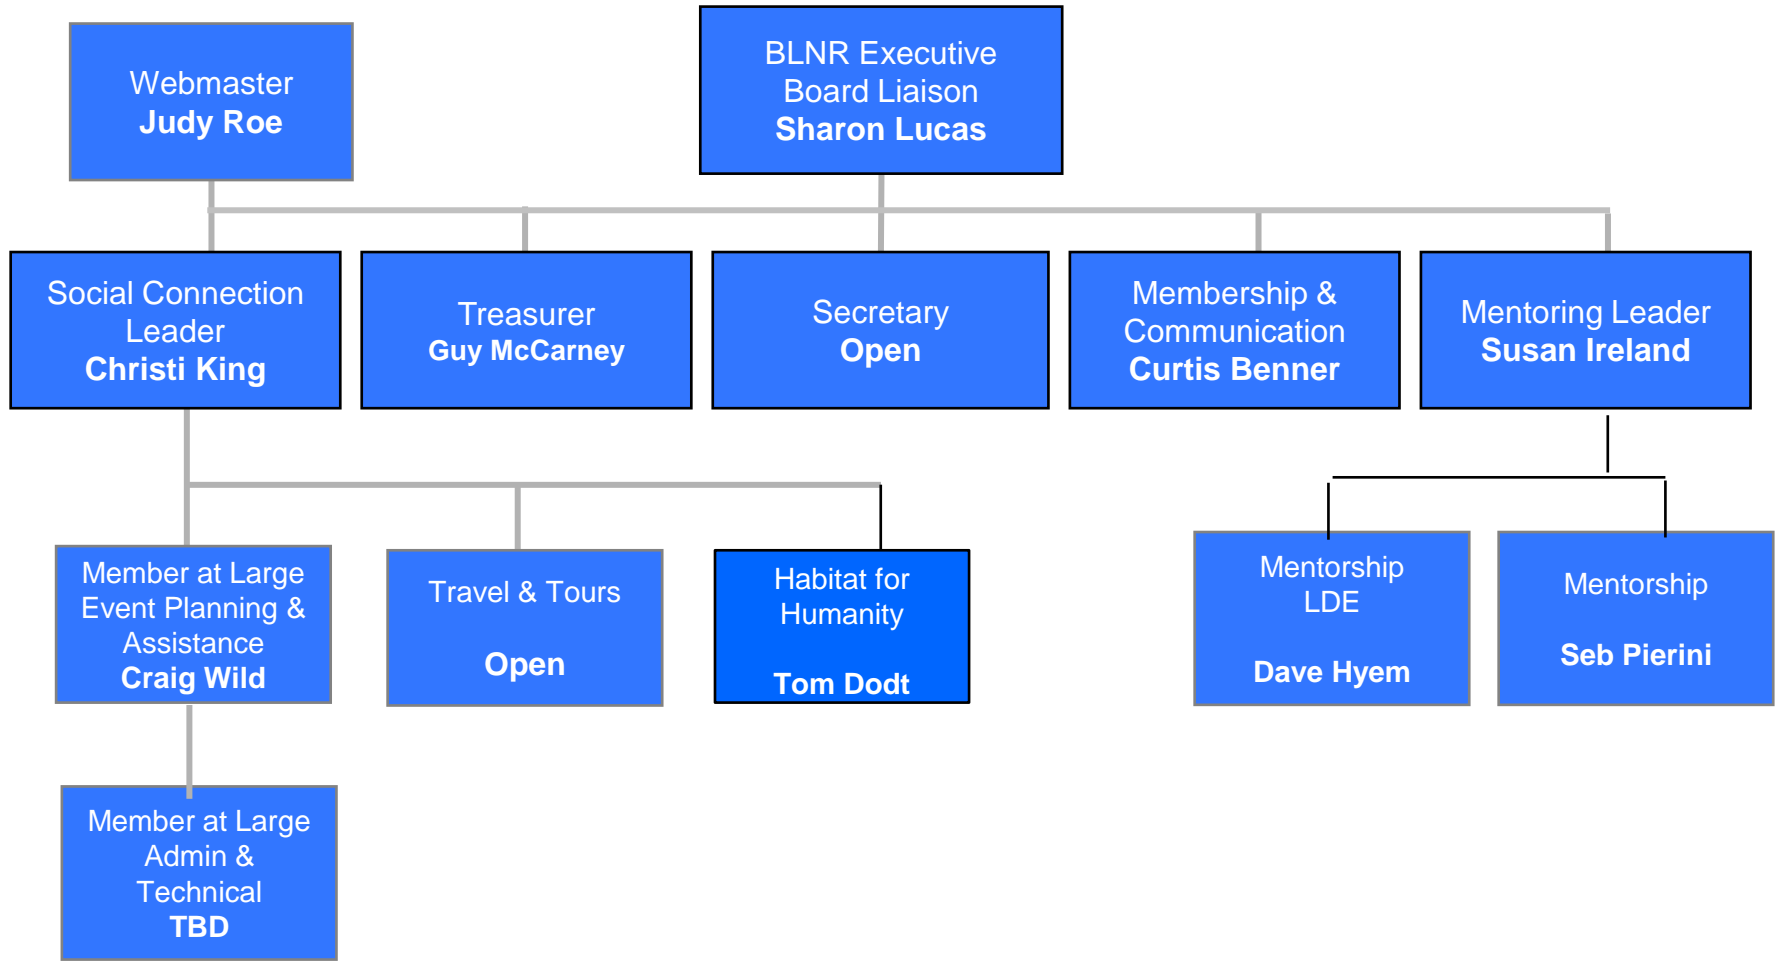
Webmaster
Judy Roe

BLNR Executive
Board Liaison
Sharon Lucas

Social Connection Leader
Christi King

Treasurer
Guy McCarney

Secretary
Open

Membership & Communication
Curtis Benner

Mentoring Leader
Susan Ireland

Member at Large
Event Planning & Assistance
Craig Wild

Travel & Tours

Open

Habitat for Humanity

Tom Dodt

Mentorship
LDE

Dave Hyem

Mentorship

Seb Pierini

Member at Large
Admin & Technical
TBD